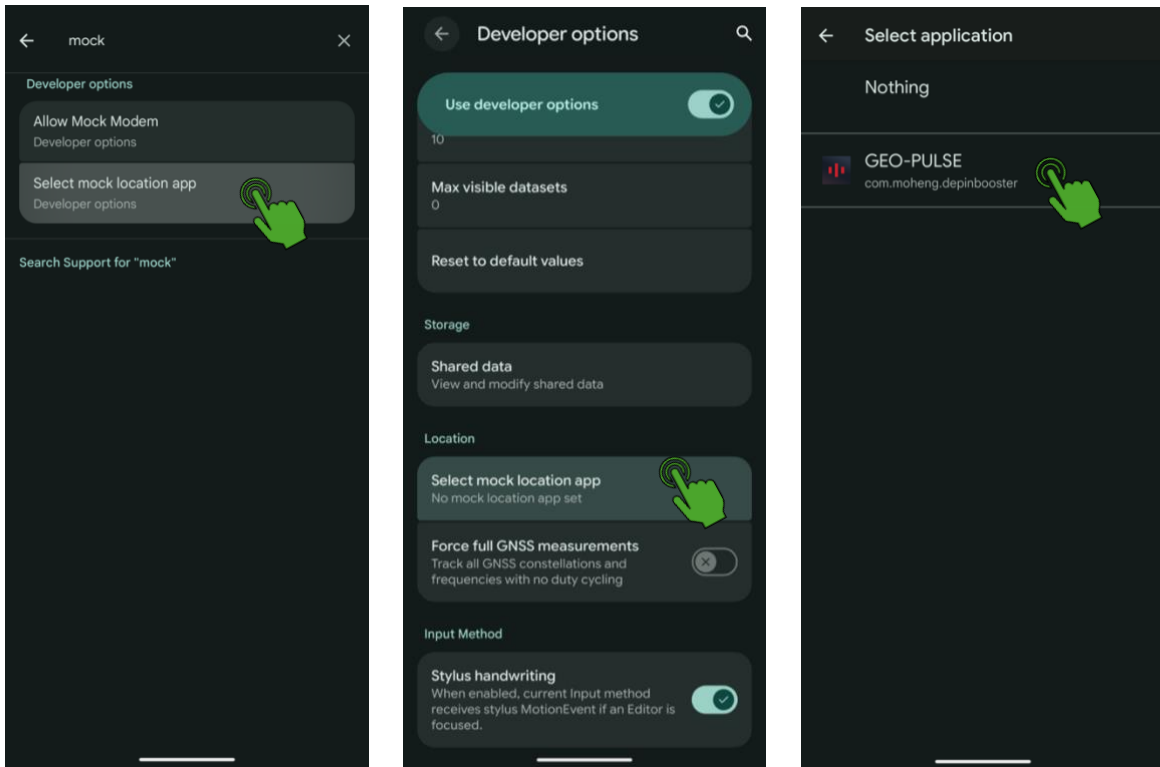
mock

Developer options

Allow Mock Modem
Developer options

Select mock location app
Developer options

Search Support for "mock"

Developer options

Use developer options

10

Max visible datasets
0

Reset to default values

Storage

Shared data
View and modify shared data

Location

Select mock location app
No mock location app set

Force full GNSS measurements
Track all GNSS constellations and frequencies with no duty cycling

Input Method

Stylus handwriting
When enabled, current Input method receives stylus MotionEvent if an Editor is focused.

Select application

Nothing

GEO-PULSE
com.moheng.depinbooster